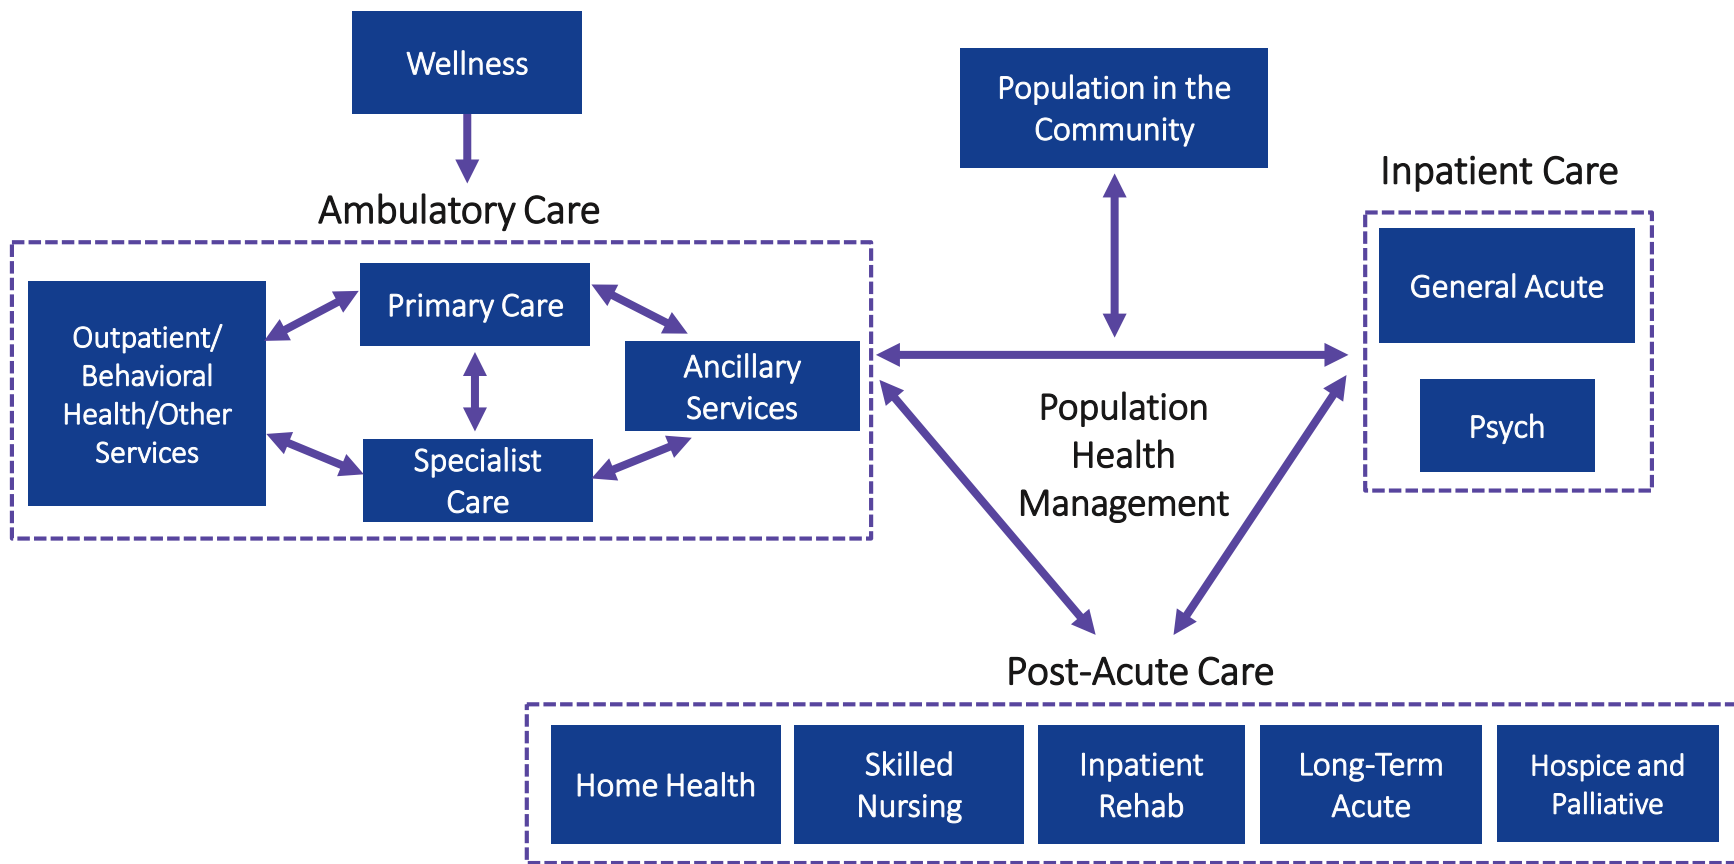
Wellness

Ambulatory Care

Outpatient/ Behavioral Health/Other Services

Primary Care

Ancillary Services

Specialist Care

Population in the Community

Inpatient Care

General Acute

Psych

Population Health Management

Post-Acute Care

Home Health

Skilled Nursing

Inpatient Rehab

Long-Term Acute

Hospice and Palliative